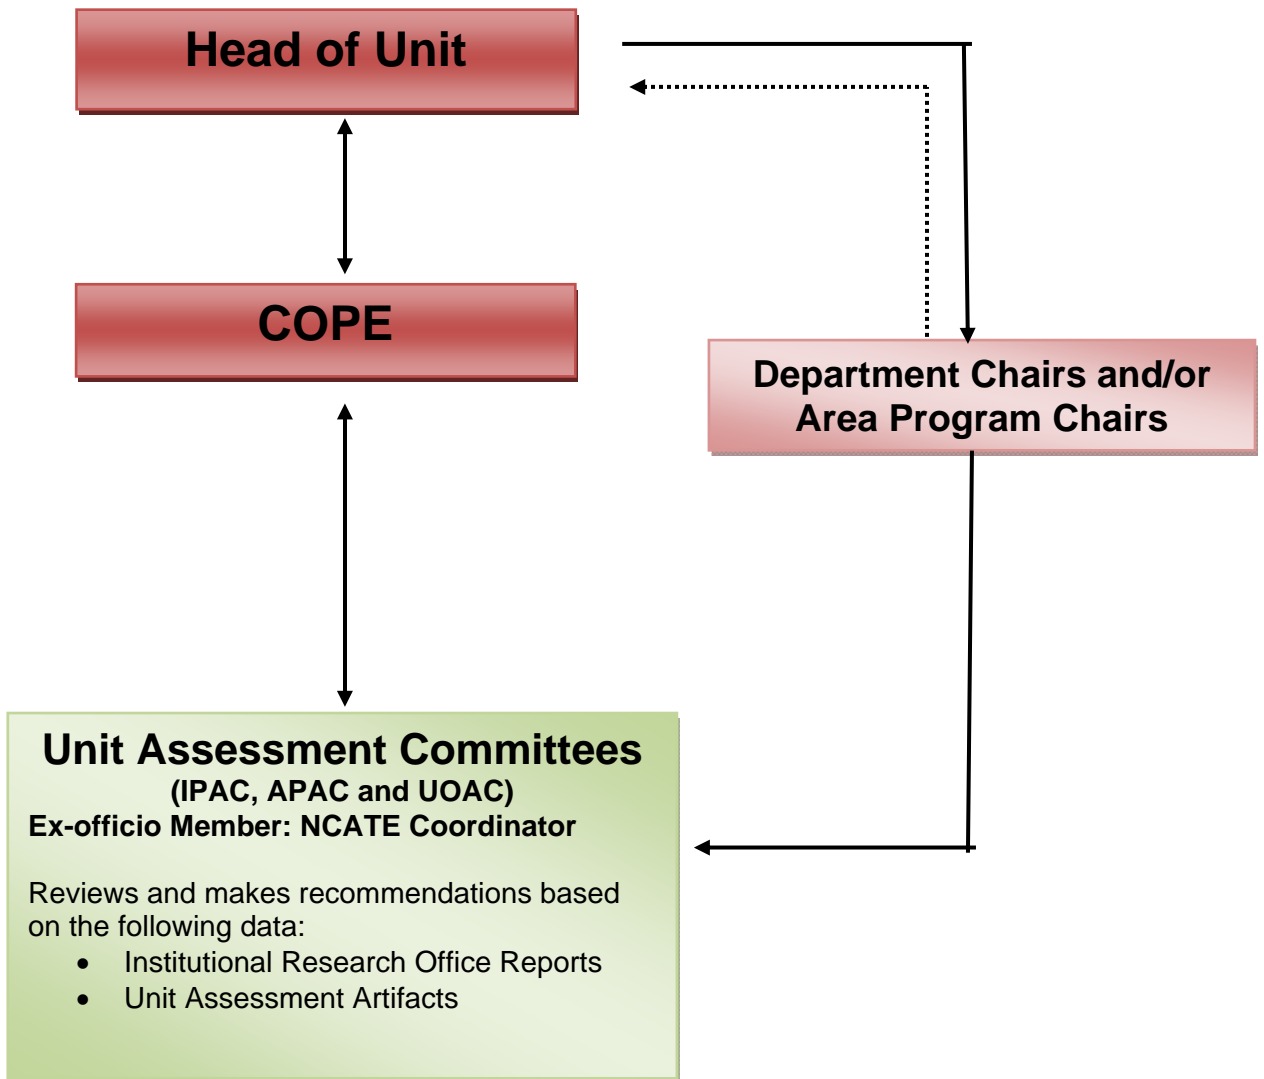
Head of Unit

COPE

Department Chairs and/or Area Program Chairs

Unit Assessment Committees
(IPAC, APAC and UOAC)
Ex-officio Member: NCATE Coordinator

Reviews and makes recommendations based on the following data:
- Institutional Research Office Reports
- Unit Assessment Artifacts